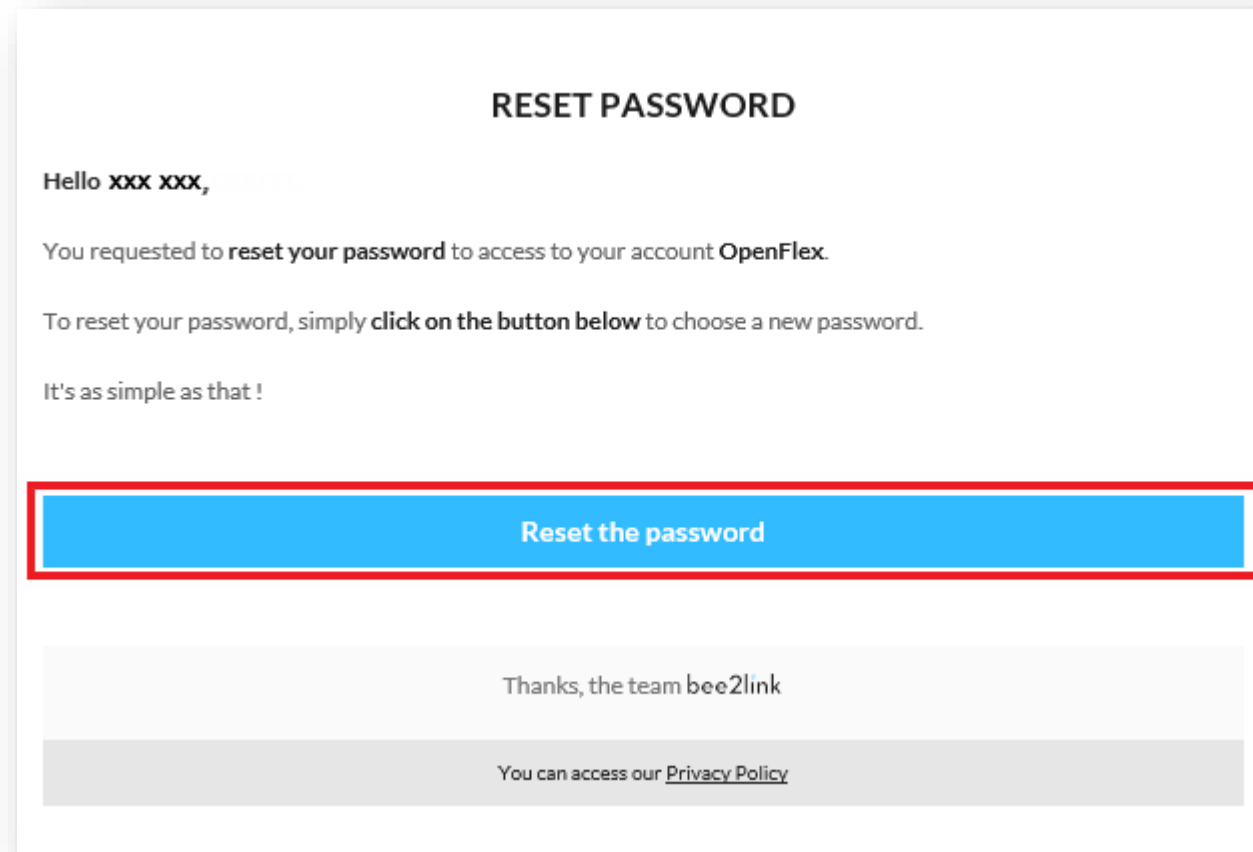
RESET PASSWORD

Hello xxx xxx,

You requested to reset your password to access to your account OpenFlex.

To reset your password, simply click on the button below to choose a new password.

It's as simple as that !

Reset the password

Thanks, the team bee2link

You can access our Privacy Policy